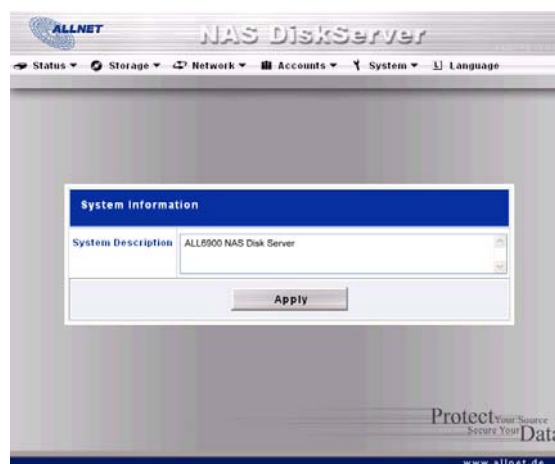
ALLNET

NAS DiskServer

Status ▾ Storage ▾ Network ▾ Accounts ▾ System ▾ Language

System Information

System Description | ALL6900 NAS Disk Server

Apply

Protect Your Source Secure Your Data

www.allnet.de